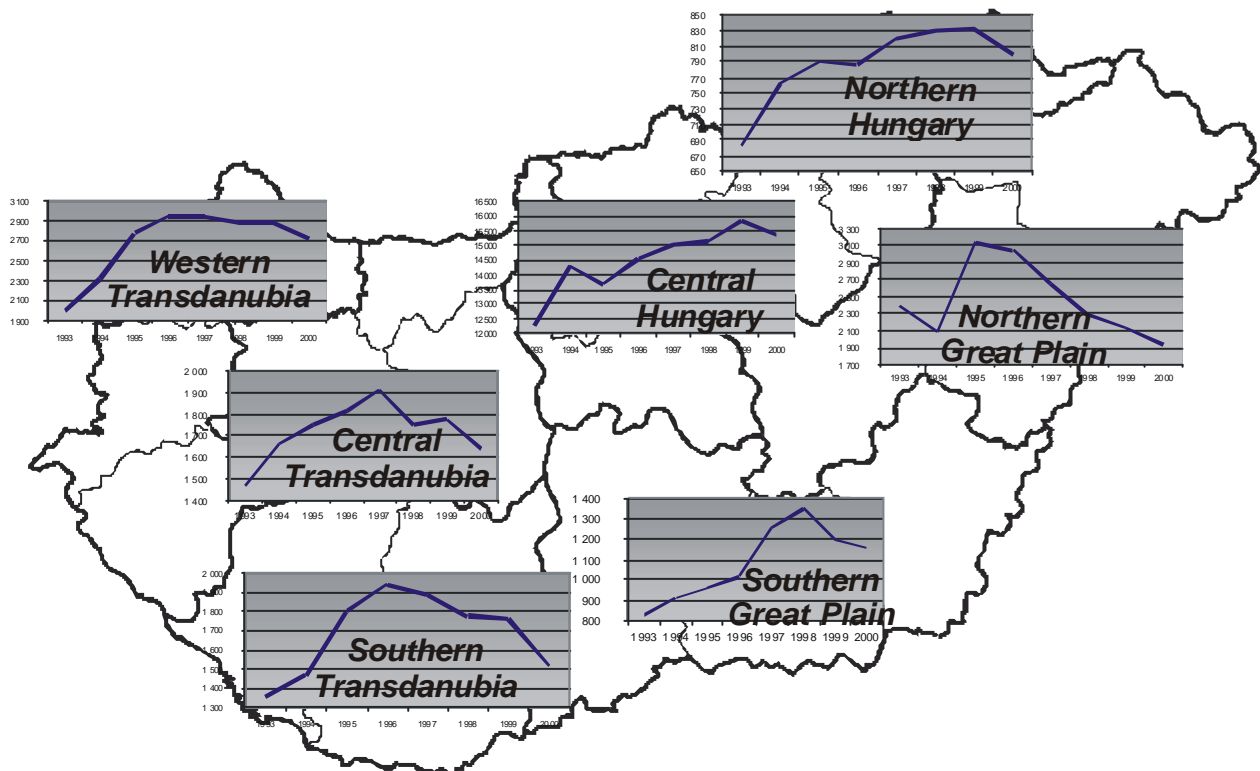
850
830
810
790
770
750
730
710
690
670
650
1993 1994 1995 1996 1997 1998 1999 2000
Northern Hungary

3 100
2 900
2 700
2 500
2 300
2 100
1 900
1993 1994 1995 1996 1997 1998 1999 2000
Western Transdanubia

16 500
16 000
15 500
15 000
14 500
14 000
13 500
13 000
12 500
12 000
1993 1994 1995 1996 1997 1998 1999 2000
Central Hungary

3 300
3 100
2 900
2 700
2 500
2 300
2 100
1 900
1 700
1993 1994 1995 1996 1997 1998 1999 2000
Northern Great Plain

2 000
1 900
1 800
1 700
1 600
1 500
1 400
1993 1994 1995 1996 1997 1998 1999 2000
Central Transdanubia

1 400
1 300
1 200
1 100
1 000
900
800
1 993 1 994 1 995 1 996 1 997 1 998 1 999 2 000
Southern Great Plain

2 000
1 900
1 800
1 700
1 600
1 500
1 400
1 300
1993 1994 1995 1996 1997 1998 1999 2000
Southern Transdanubia